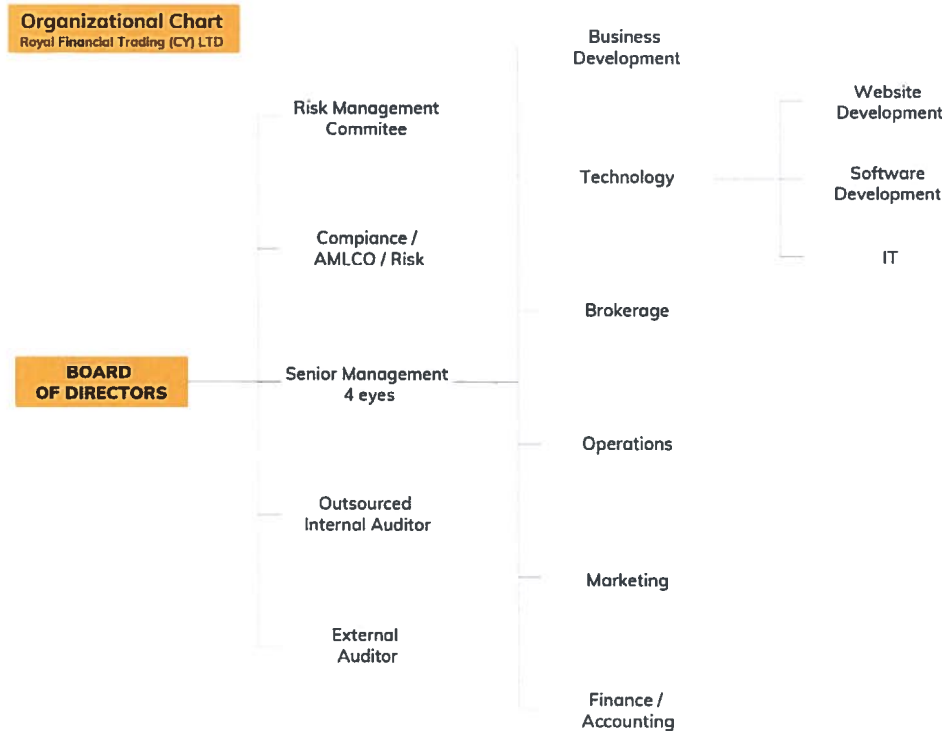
Organizational Chart
Royal Financial Trading (CY) LTD

BOARD OF DIRECTORS

Risk Management Commitee

Compiance / AMLCO / Risk

Senior Management 4 eyes

Outsourced Internal Auditor

External Auditor

Business Development

Technology

Brokerage

Operations

Marketing

Finance / Accounting

Website Development

Software Development

IT